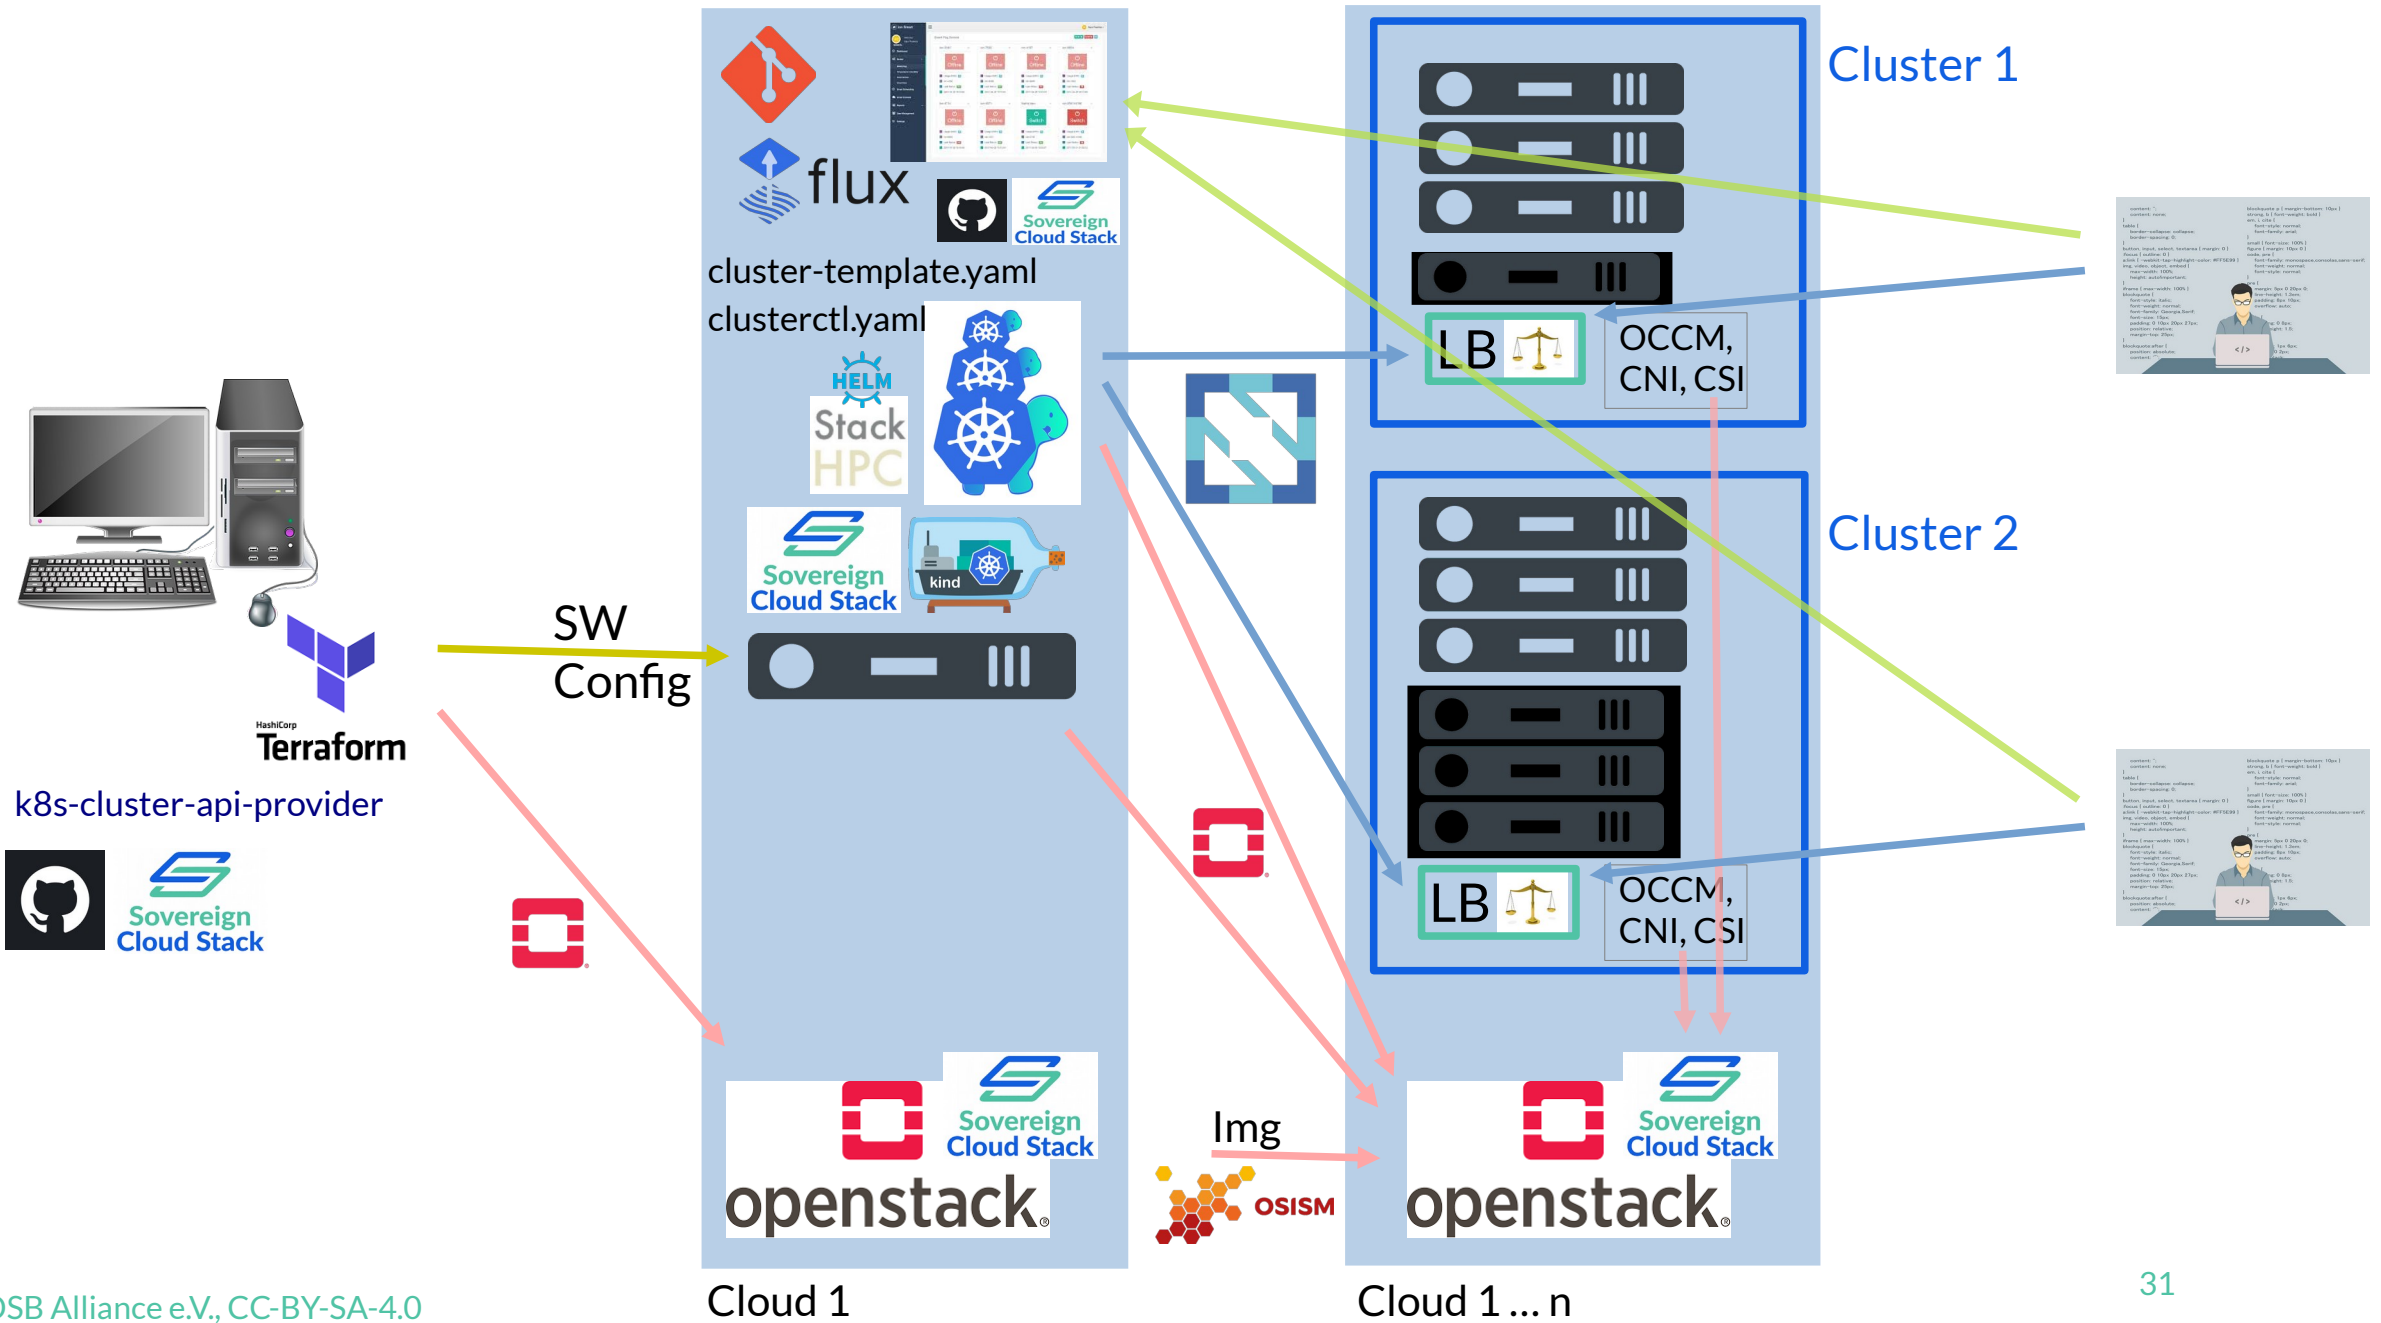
flux
Sovereign Cloud Stack
cluster-template.yaml
clusterctl.yaml
HELM
Stack HPC
Sovereign Cloud Stack
kind
SW Config
HashiCorp Terraform
k8s-cluster-api-provider
Sovereign Cloud Stack
Cluster 1
LB
OCCM, CNI, CSI
Cluster 2
LB
OCCM, CNI, CSI
Sovereign Cloud Stack
openstack.
Img
OSISM
Sovereign Cloud Stack
openstack.
OSB Alliance e.V., CC-BY-SA-4.0
Cloud 1
Cloud 1 ... n
31